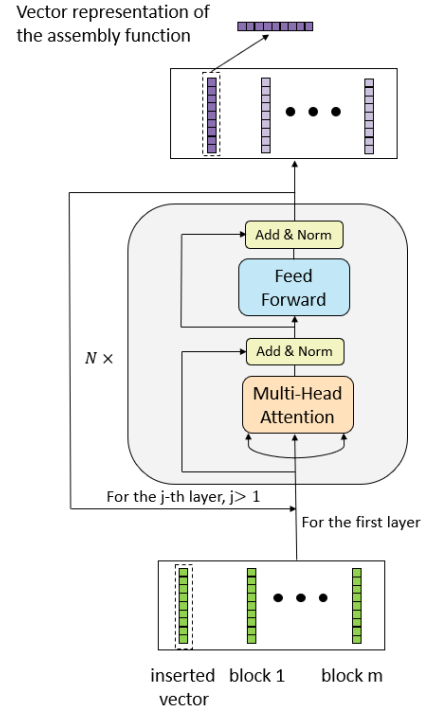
Vector representation of the assembly function

Add & Norm

Feed Forward

$N \times$

Add & Norm

Multi-Head Attention

For the j-th layer, j> 1

For the first layer

inserted vector

block 1

block m